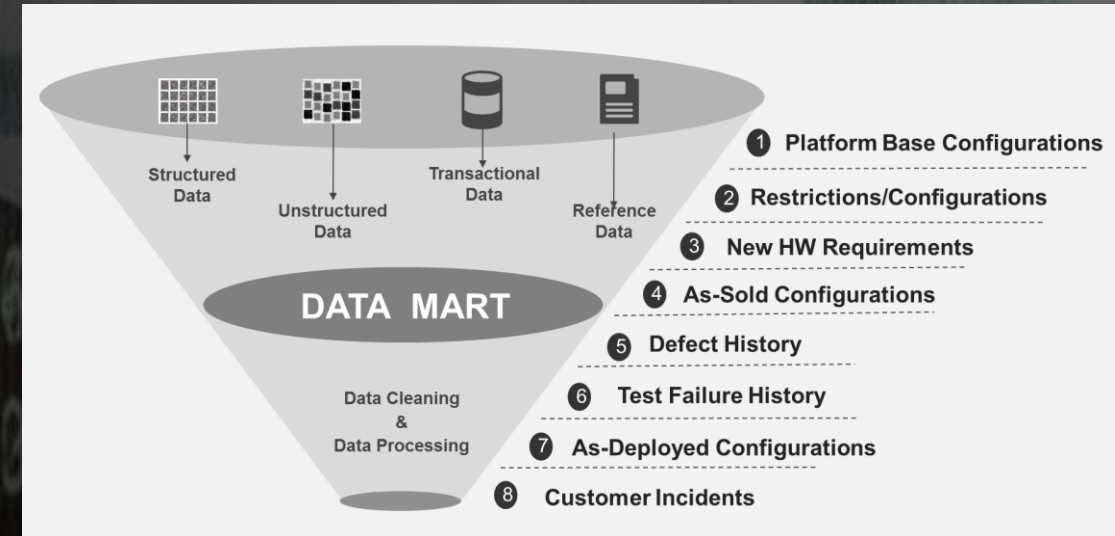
Structured Data

Unstructured Data

Transactional Data

Reference Data

DATA MART

Data Cleaning & Data Processing

1 Platform Base Configurations

2 Restrictions/Configurations

3 New HW Requirements

4 As-Sold Configurations

5 Defect History

6 Test Failure History

7 As-Deployed Configurations

8 Customer Incidents